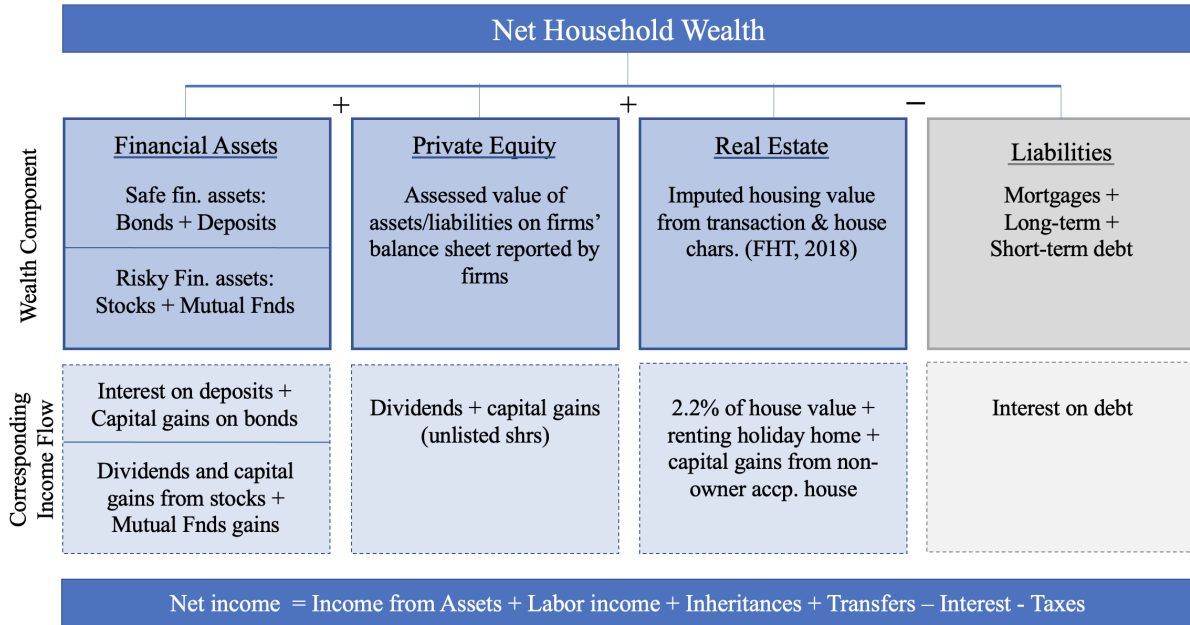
Net Household Wealth

+ + −

Wealth Component

Financial Assets

Safe fin. assets: Bonds + Deposits

Risky Fin. assets: Stocks + Mutual Fnds

Private Equity

Assessed value of assets/liabilities on firms' balance sheet reported by firms

Real Estate

Imputed housing value from transaction & house chars. (FHT, 2018)

Liabilities

Mortgages + Long-term + Short-term debt

Corresponding Income Flow

Interest on deposits + Capital gains on bonds

Dividends and capital gains from stocks + Mutual Fnds gains

Dividends + capital gains (unlisted shrs)

2.2% of house value + renting holiday home + capital gains from non-owner accp. house

Interest on debt

Net income = Income from Assets + Labor income + Inheritances + Transfers – Interest - Taxes